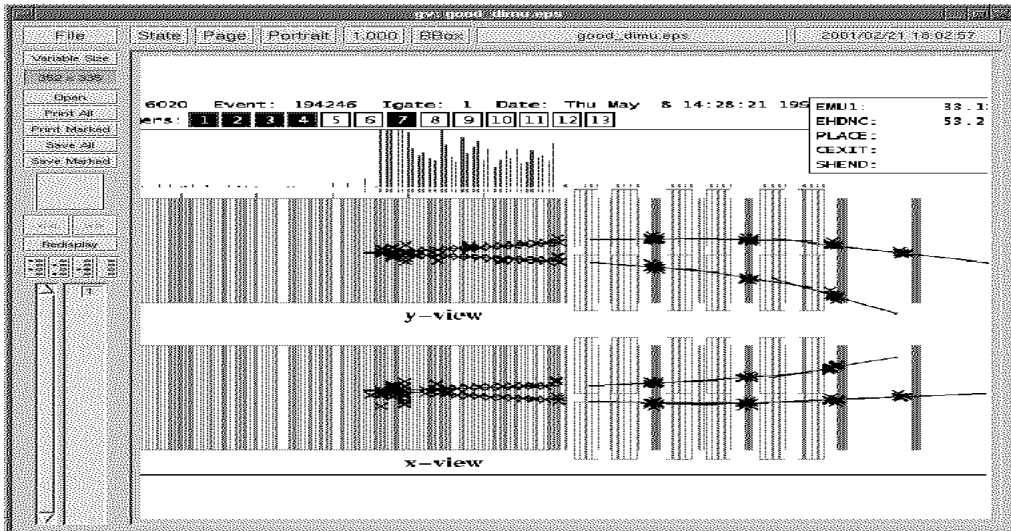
gv: good_dimu.eps

File | State | Page | Portrait | 1.000 | BBox | good_dimu.eps | 2001/02/21 18:02:57

Variable Size
352 x 335
Open
Print All
Print Marked
Save All
Save Marked
Redisplay
1

6020 Event: 194246 Igate: 1 Date: Thu May 8 14:28:21 19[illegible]

ers: 1 2 3 4 5 6 7 8 9 10 11 12 13

EMU1: 33.1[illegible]
EHDNC: 53.2
PLACE:
CEXIT:
SHEND:

y-view

x-view